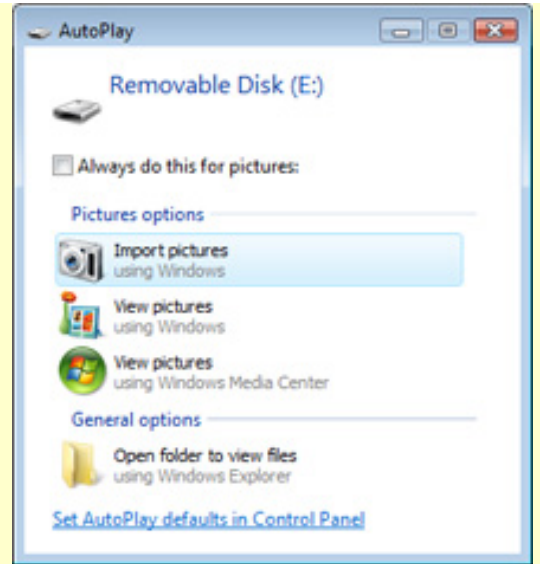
AutoPlay

Removable Disk (E:)

Always do this for pictures:

Pictures options

Import pictures
using Windows

View pictures
using Windows

View pictures
using Windows Media Center

General options

Open folder to view files
using Windows Explorer

Set AutoPlay defaults in Control Panel